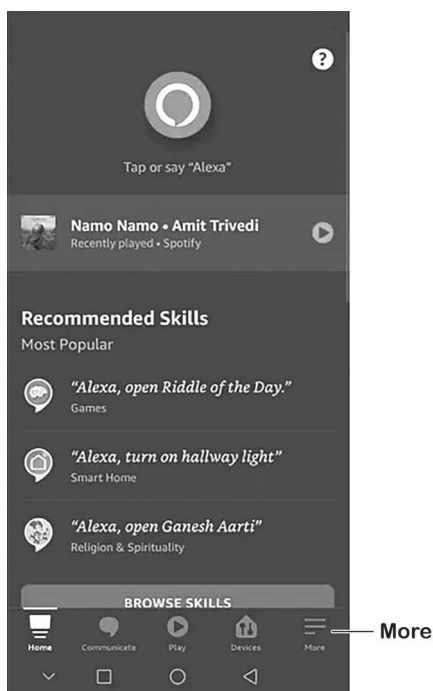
?

Tap or say "Alexa"

Namo Namo • Amit Trivedi
Recently played • Spotify

Recommended Skills
Most Popular

"Alexa, open Riddle of the Day."
Games

"Alexa, turn on hallway light"
Smart Home

"Alexa, open Ganesh Aarti"
Religion & Spirituality

BROWSE SKILLS

Home Communicate Play Devices More

More